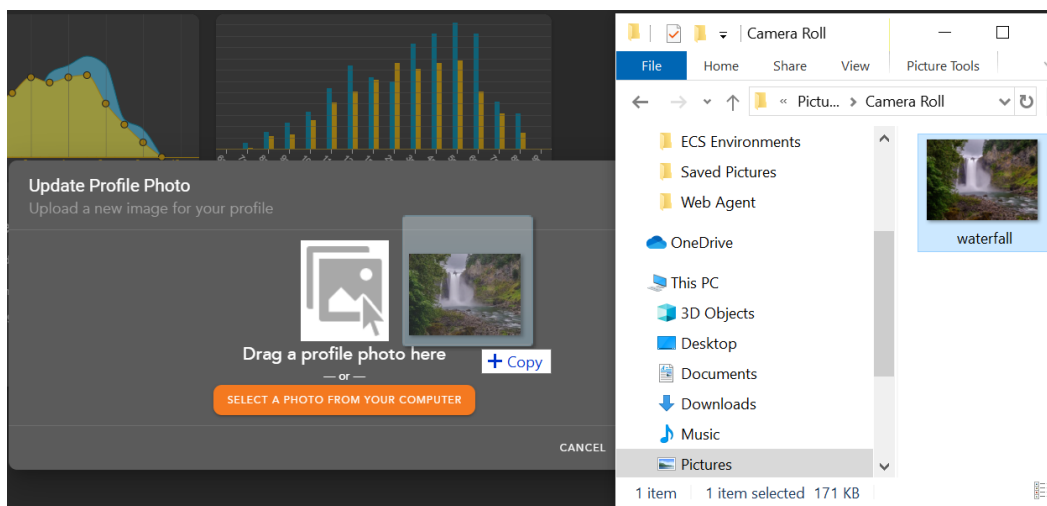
Update Profile Photo
Upload a new image for your profile

Drag a profile photo here
— or —
SELECT A PHOTO FROM YOUR COMPUTER

+ Copy

CANCEL

Camera Roll
File Home Share View Picture Tools
« Pictu... > Camera Roll
ECS Environments
Saved Pictures
Web Agent
OneDrive
This PC
3D Objects
Desktop
Documents
Downloads
Music
Pictures
waterfall
1 item 1 item selected 171 KB